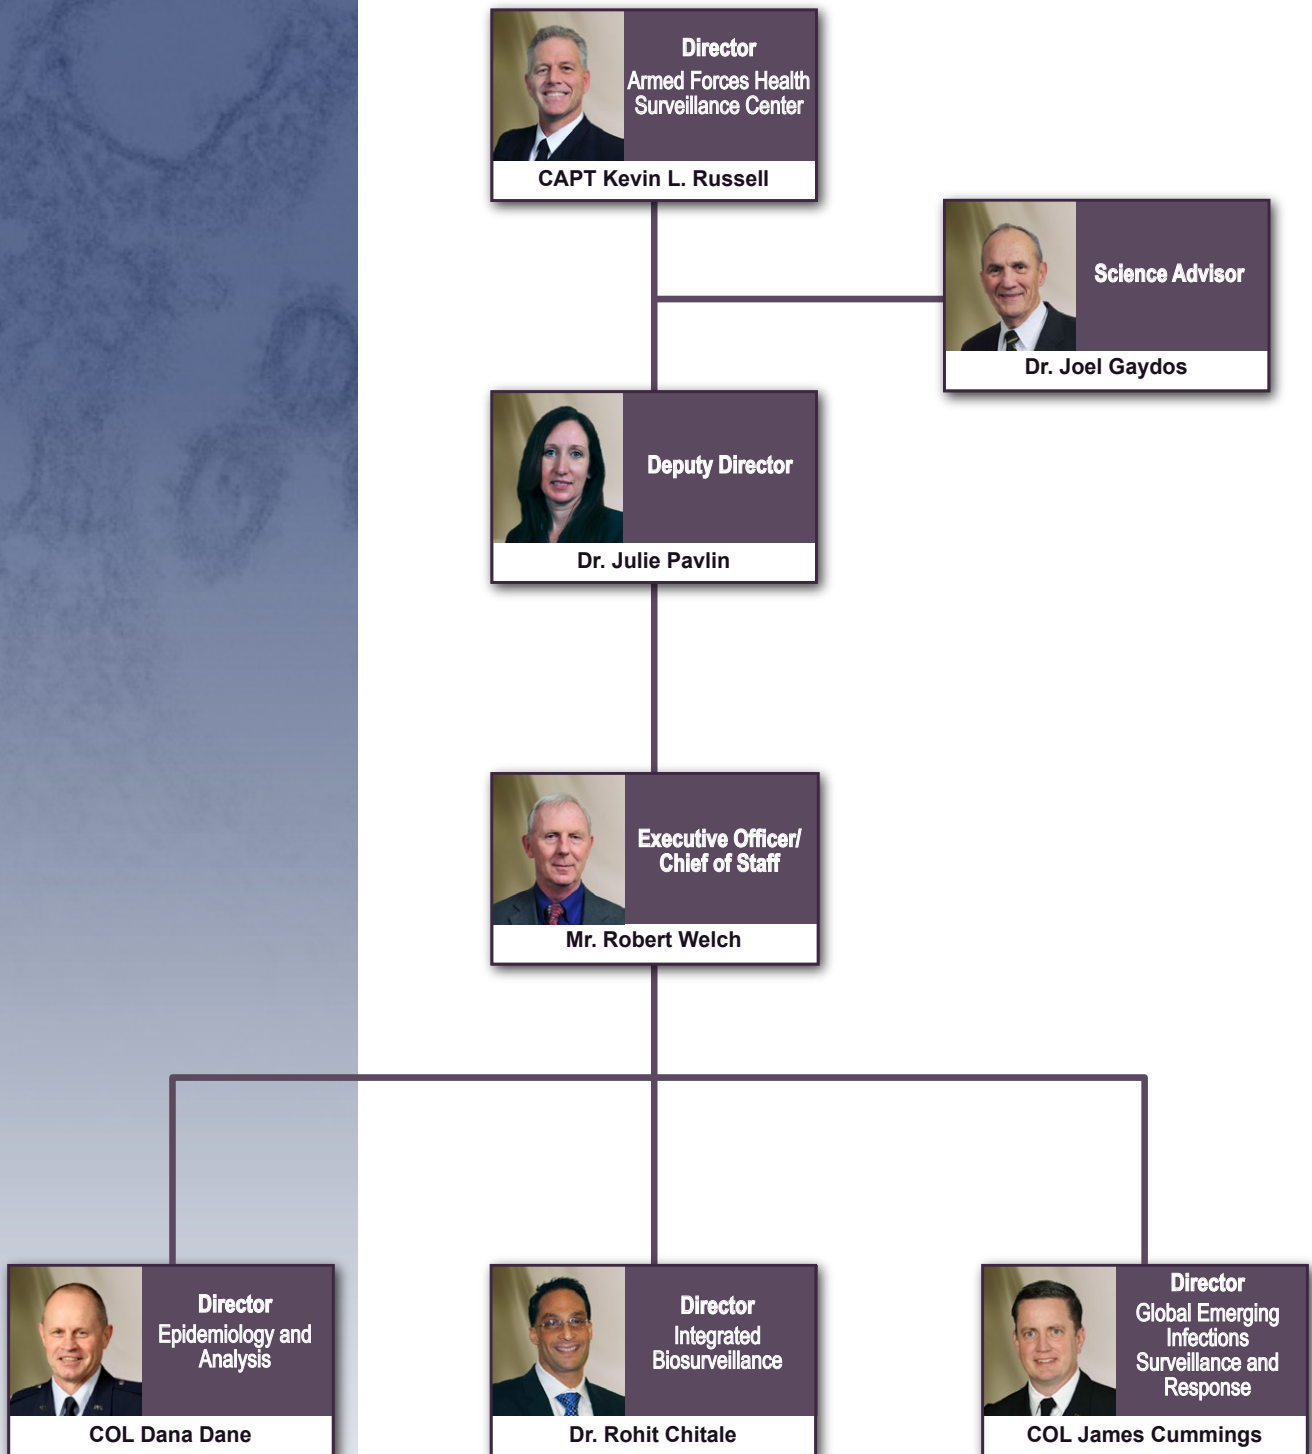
Director
Armed Forces Health Surveillance Center

CAPT Kevin L. Russell

Science Advisor

Dr. Joel Gaydos

Deputy Director

Dr. Julie Pavlin

Executive Officer/ Chief of Staff

Mr. Robert Welch

Director
Epidemiology and Analysis

COL Dana Dane

Director
Integrated Biosurveillance

Dr. Rohit Chitale

Director
Global Emerging Infections Surveillance and Response

COL James Cummings